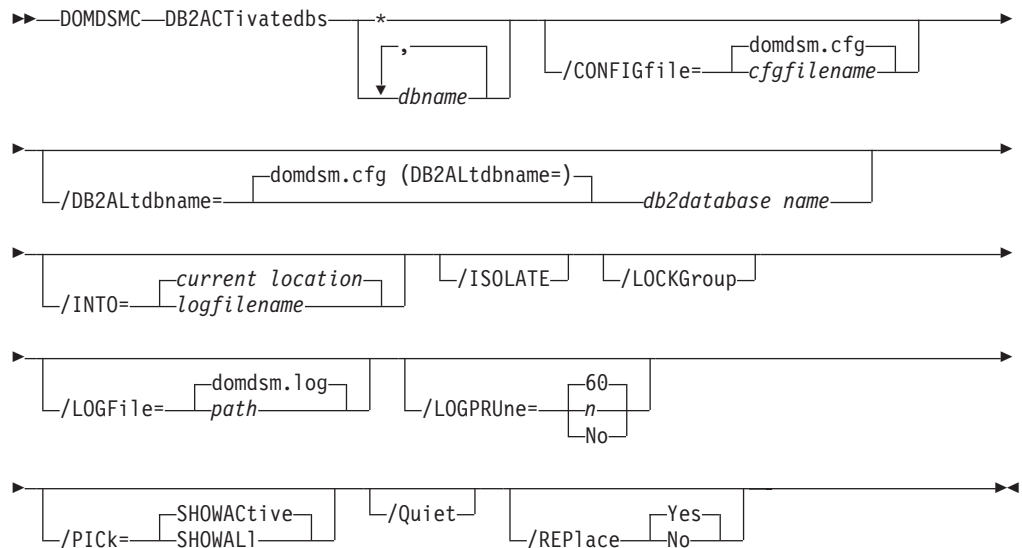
DOMDSMC DB2ACTivatedbs * , dbname /CONFIGfile= domdsm.cfg cfgfilename

/DB2ALtdbname= domdsm.cfg (DB2ALtdbname=) db2database name

/INTO= current location logfilename /ISOLATE /LOCKGroup

/LOGFile= domdsm.log path /LOGPRUne= 60 n No

/PICk= SHOWACtive SHOWAll /Quiet /REPlace Yes No